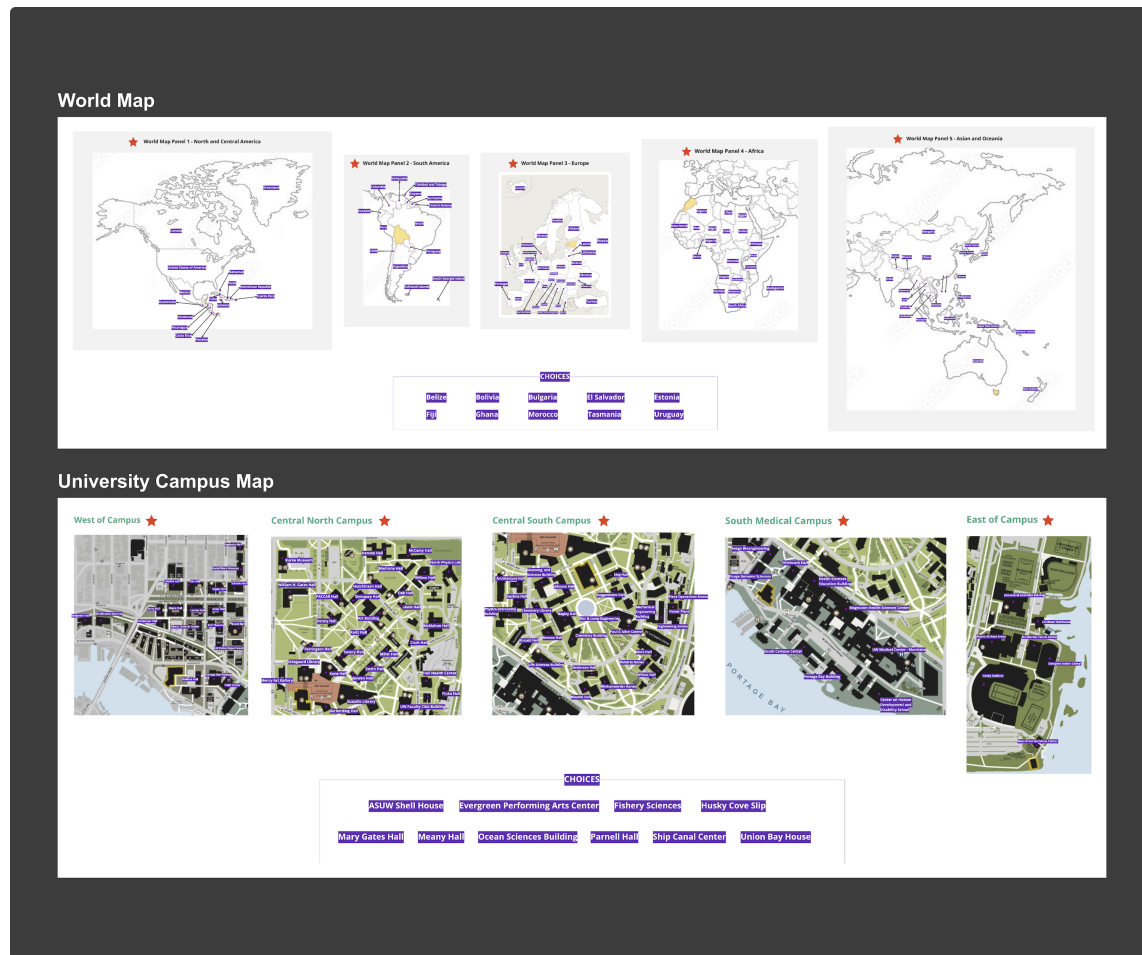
World Map

World Map Panel 1 - North and Central America

World Map Panel 2 - South America

World Map Panel 3 - Europe

World Map Panel 4 - Africa

World Map Panel 5 - Asian and Oceania

CHOICES

Belize
Bolivia
Bulgaria
El Salvador
Estonia
Fiji
Ghana
Morocco
Tasmania
Uruguay

University Campus Map

West of Campus

Central North Campus

Central South Campus

South Medical Campus

East of Campus

CHOICES

ASUW Shell House
Evergreen Performing Arts Center
Fishery Sciences
Husky Cove Slip
Mary Gates Hall
Meany Hall
Ocean Sciences Building
Parnell Hall
Ship Canal Center
Union Bay House